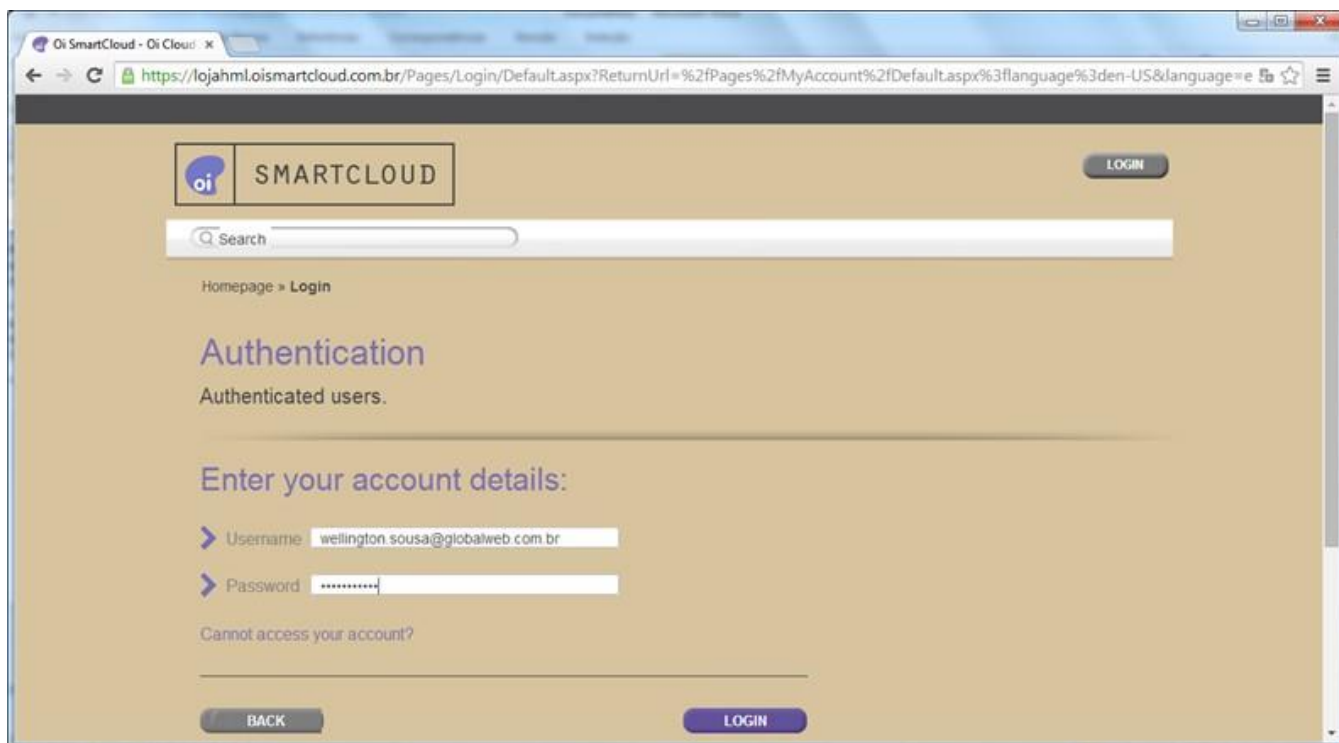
Oi SmartCloud - Oi Cloud ×

https://lojahml.oismartcloud.com.br/Pages/Login/Default.aspx?ReturnUrl=%2fPages%2fMyAccount%2fDefault.aspx%3flanguage%3den-US&language=e

oi SMARTCLOUD

LOGIN

Search

Homepage » Login

Authentication

Authenticated users.

Enter your account details:

Username wellington.sousa@globalweb.com.br

Password ••••••••••••

Cannot access your account?

BACK

LOGIN